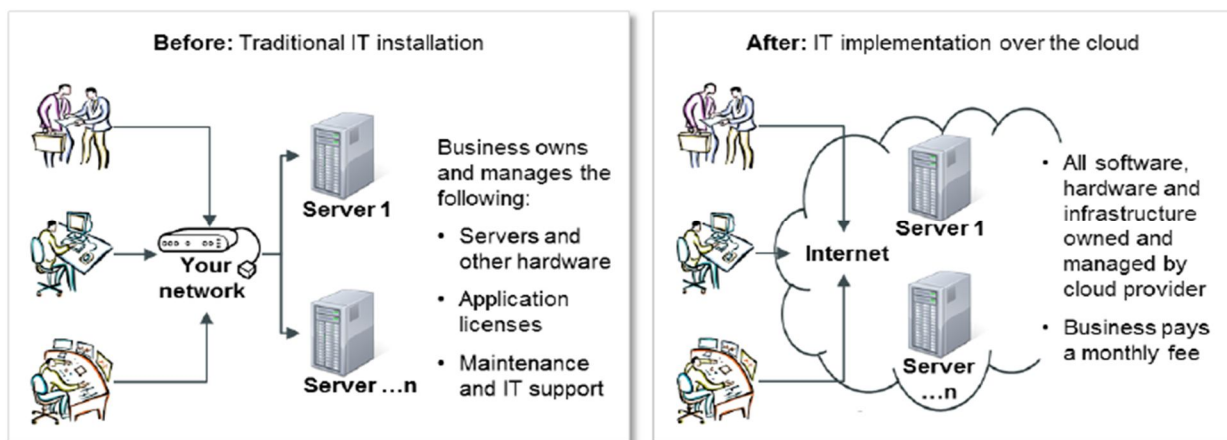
**Before:** Traditional IT installation

Your network

Server 1

Server …n

Business owns and manages the following:

- Servers and other hardware
- Application licenses
- Maintenance and IT support

**After:** IT implementation over the cloud

Internet

Server 1

Server …n

- All software, hardware and infrastructure owned and managed by cloud provider
- Business pays a monthly fee